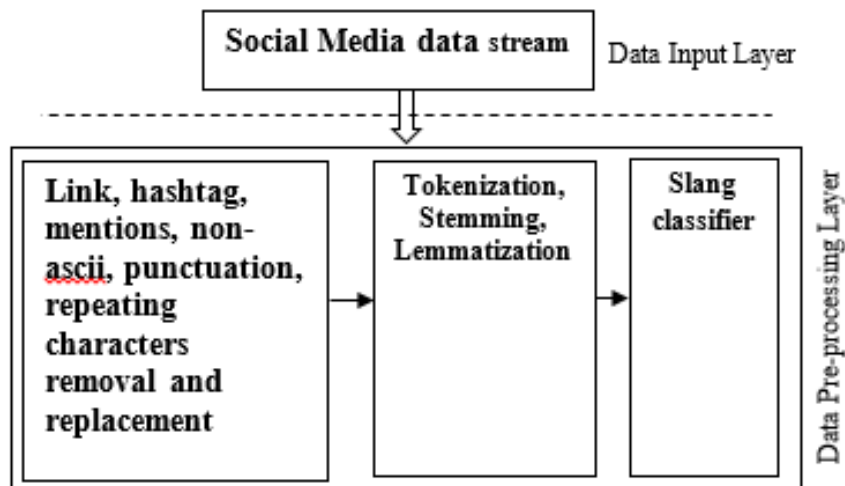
Social Media data stream

Data Input Layer

Link, hashtag, mentions, non-ascii, punctuation, repeating characters removal and replacement

Tokenization, Stemming, Lemmatization

Slang classifier

Data Pre-processing Layer